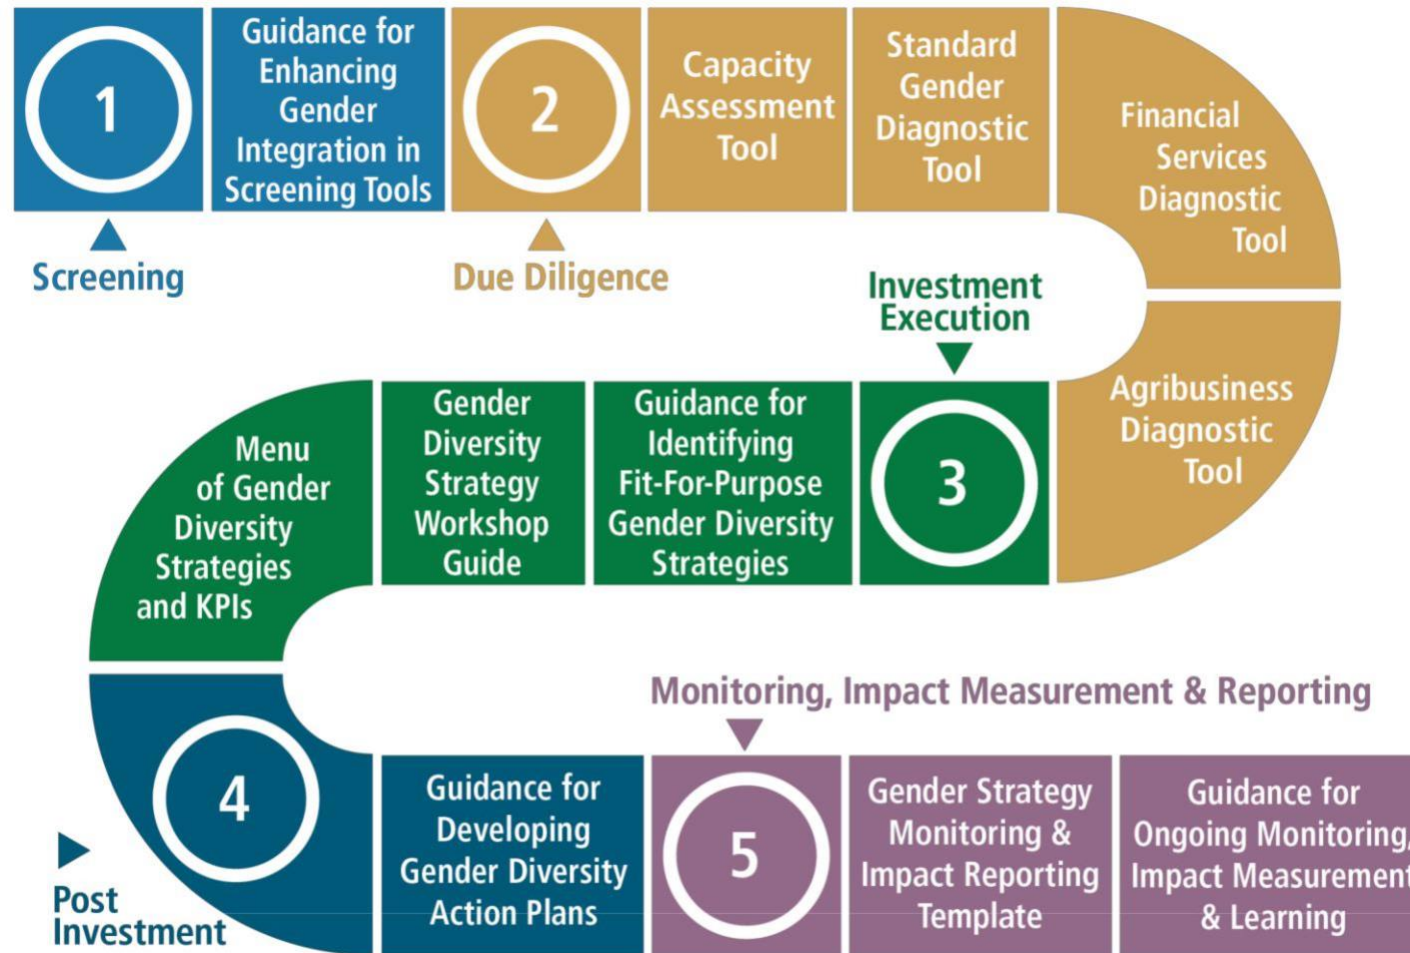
1

Guidance for Enhancing Gender Integration in Screening Tools

Screening

2

Capacity Assessment Tool

Standard Gender Diagnostic Tool

Financial Services Diagnostic Tool

Due Diligence

Investment Execution

Agribusiness Diagnostic Tool

3

Guidance for Identifying Fit-For-Purpose Gender Diversity Strategies

Gender Diversity Strategy Workshop Guide

Menu of Gender Diversity Strategies and KPIs

Monitoring, Impact Measurement & Reporting

4

Post Investment

Guidance for Developing Gender Diversity Action Plans

5

Gender Strategy Monitoring & Impact Reporting Template

Guidance for Ongoing Monitoring, Impact Measurement & Learning